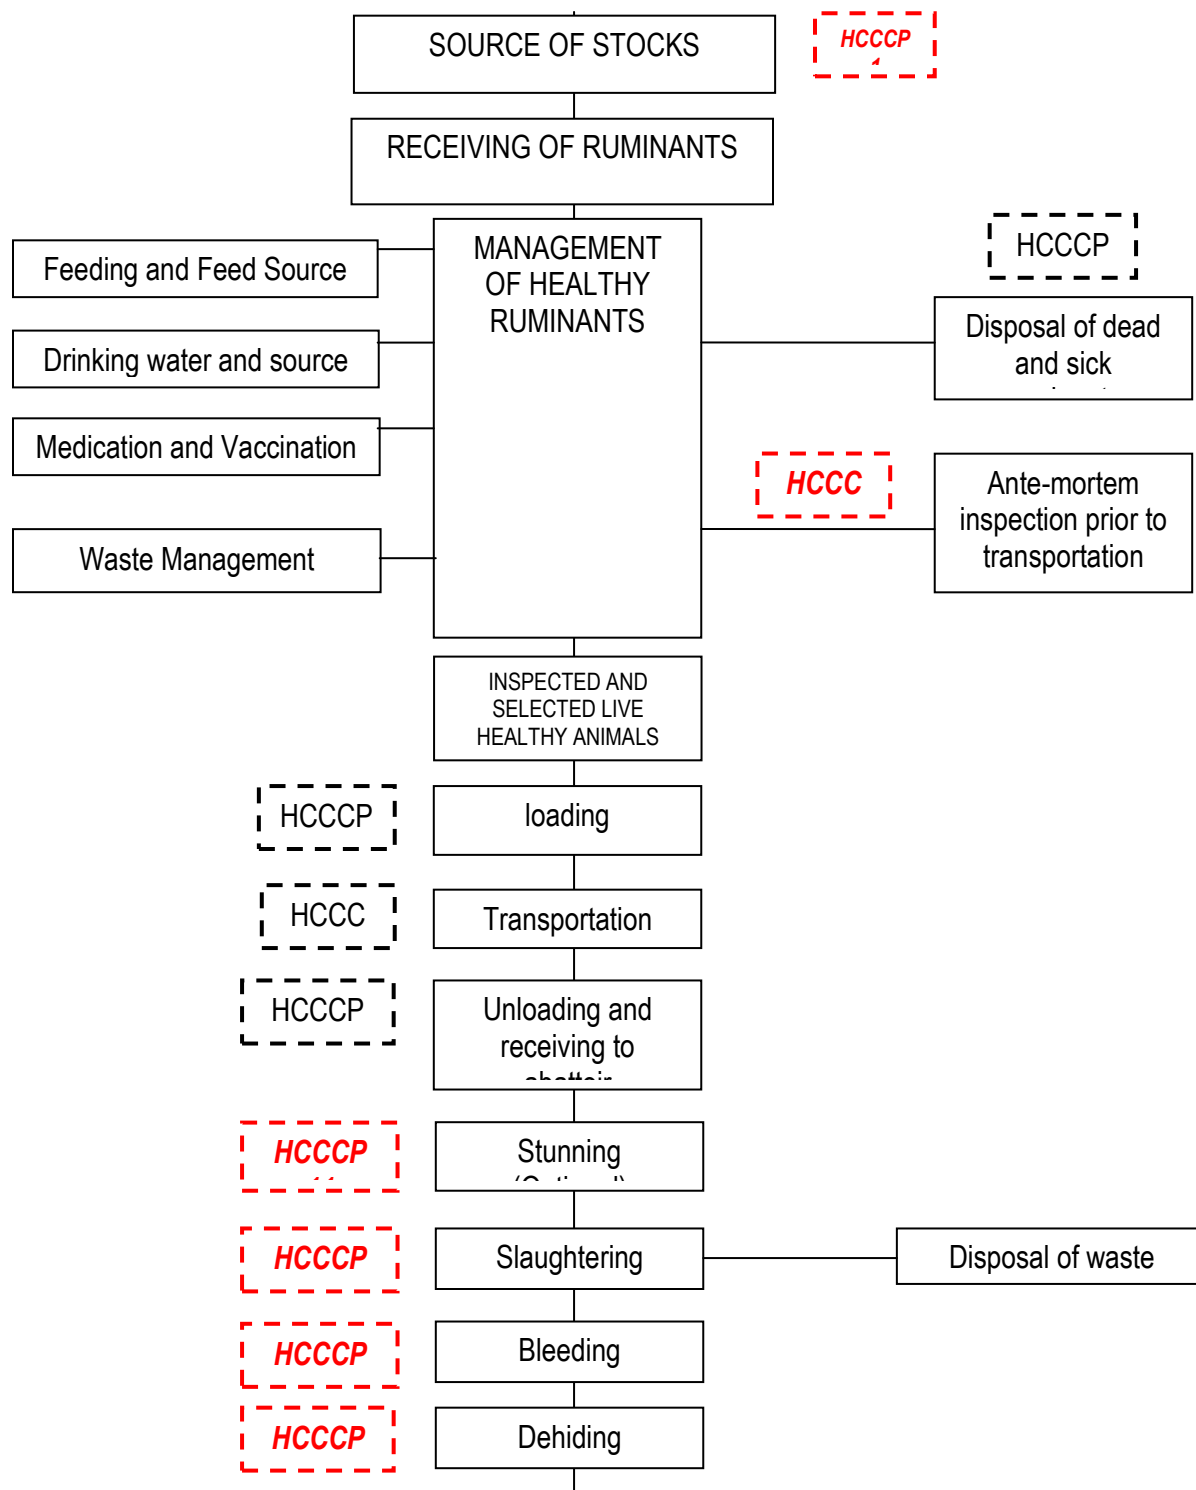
SOURCE OF STOCKS

HCCCP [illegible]

RECEIVING OF RUMINANTS

Feeding and Feed Source

Drinking water and source

Medication and Vaccination

Waste Management

MANAGEMENT OF HEALTHY RUMINANTS

HCCCP

Disposal of dead and sick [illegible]

HCCC

Ante-mortem inspection prior to transportation

INSPECTED AND SELECTED LIVE HEALTHY ANIMALS

HCCCP

loading

HCCC

Transportation

HCCCP

Unloading and receiving to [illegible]

HCCCP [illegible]

Stunning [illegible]

HCCCP

Slaughtering

Disposal of waste

HCCCP

Bleeding

HCCCP

Dehiding